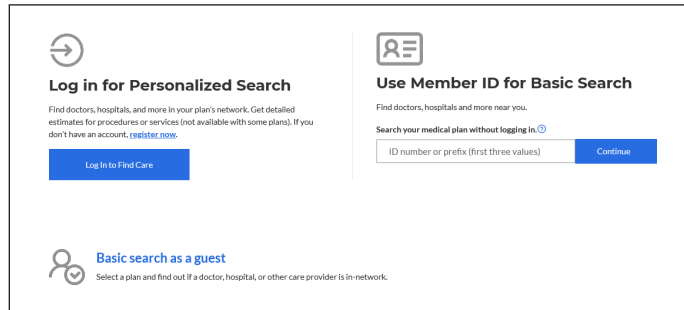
Log in for Personalized Search

Find doctors, hospitals, and more in your plan's network. Get detailed estimates for procedures or services (not available with some plans). If you don't have an account, register now.

Log In to Find Care

Use Member ID for Basic Search

Find doctors, hospitals and more near you.

Search your medical plan without logging in.

ID number or prefix (first three values)

Continue

Basic search as a guest

Select a plan and find out if a doctor, hospital, or other care provider is in-network.